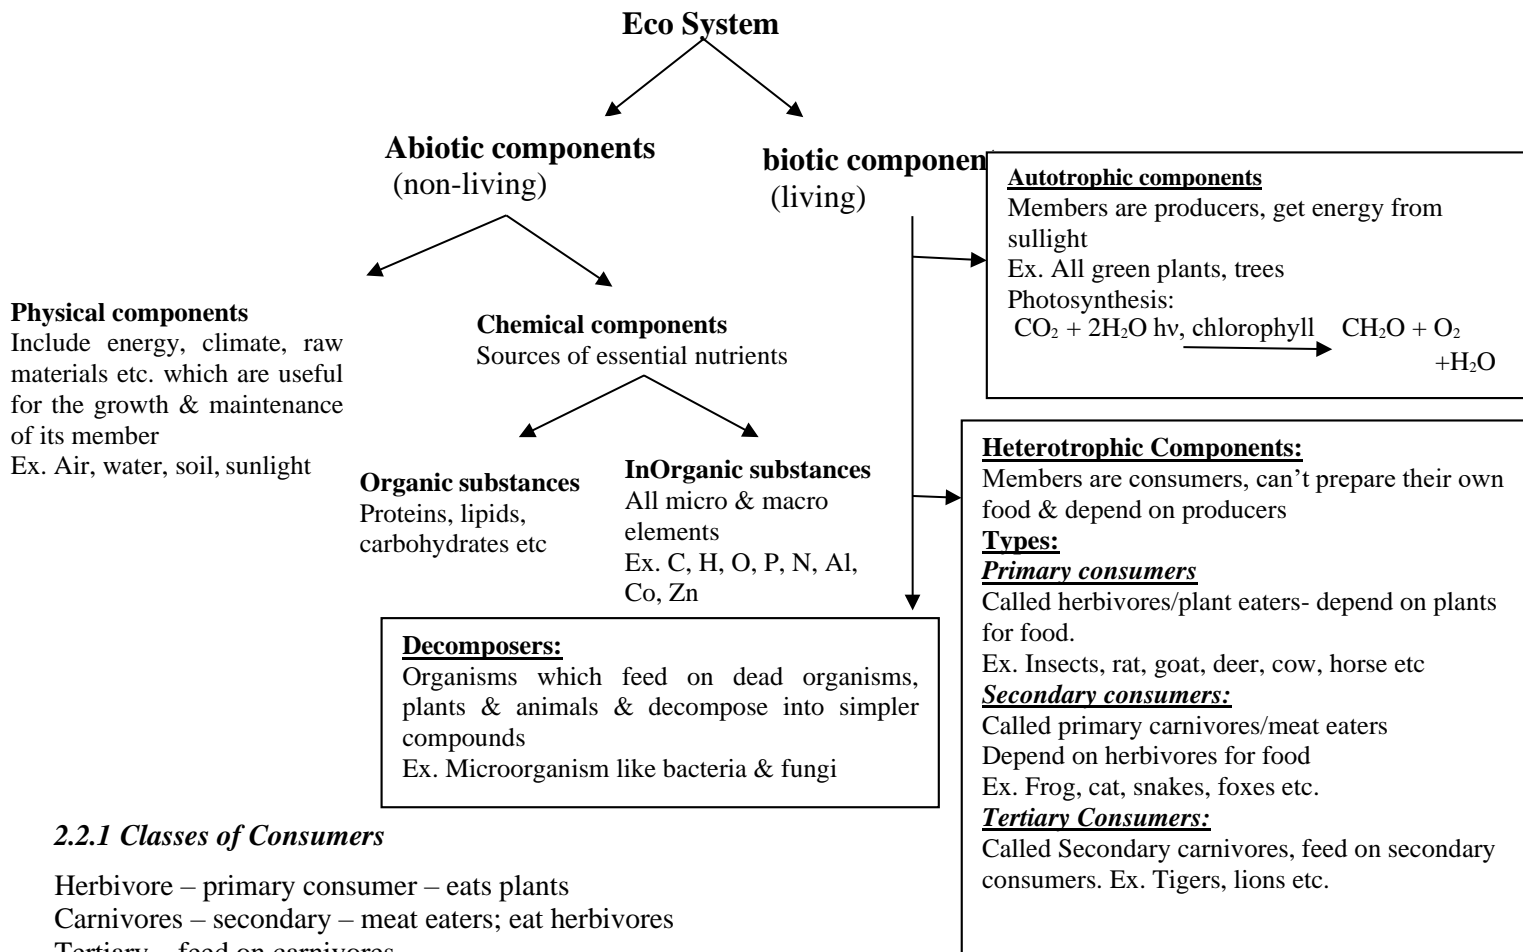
Eco System

Abiotic components
(non-living)

biotic componen
(living)

Autotrophic components
Members are producers, get energy from sullight
Ex. All green plants, trees
Photosynthesis:
$CO_2 + 2H_2O$ hν, chlorophyll $CH_2O + O_2 + H_2O$

Physical components
Include energy, climate, raw materials etc. which are useful for the growth & maintenance of its member
Ex. Air, water, soil, sunlight

Chemical components
Sources of essential nutrients

Organic substances
Proteins, lipids, carbohydrates etc

InOrganic substances
All micro & macro elements
Ex. C, H, O, P, N, Al, Co, Zn

Heterotrophic Components:
Members are consumers, can't prepare their own food & depend on producers
Types:
Primary consumers
Called herbivores/plant eaters- depend on plants for food.
Ex. Insects, rat, goat, deer, cow, horse etc
Secondary consumers:
Called primary carnivores/meat eaters
Depend on herbivores for food
Ex. Frog, cat, snakes, foxes etc.
Tertiary Consumers:
Called Secondary carnivores, feed on secondary consumers. Ex. Tigers, lions etc.

Decomposers:
Organisms which feed on dead organisms, plants & animals & decompose into simpler compounds
Ex. Microorganism like bacteria & fungi

2.2.1 Classes of Consumers

Herbivore – primary consumer – eats plants
Carnivores – secondary – meat eaters; eat herbivores
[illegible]